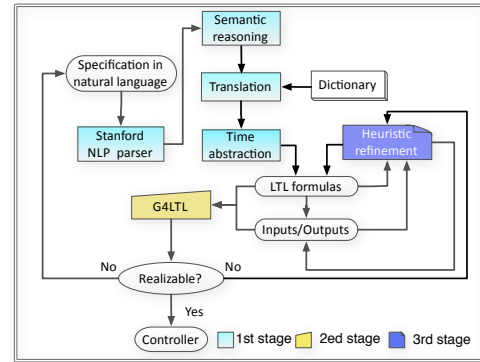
Specification in natural language

Stanford NLP parser

Semantic reasoning

Translation

Dictionary

Time abstraction

Heuristic refinement

LTL formulas

G4LTL

Inputs/Outputs

No

Realizable?

No

Yes

Controller

1st stage

2ed stage

3rd stage